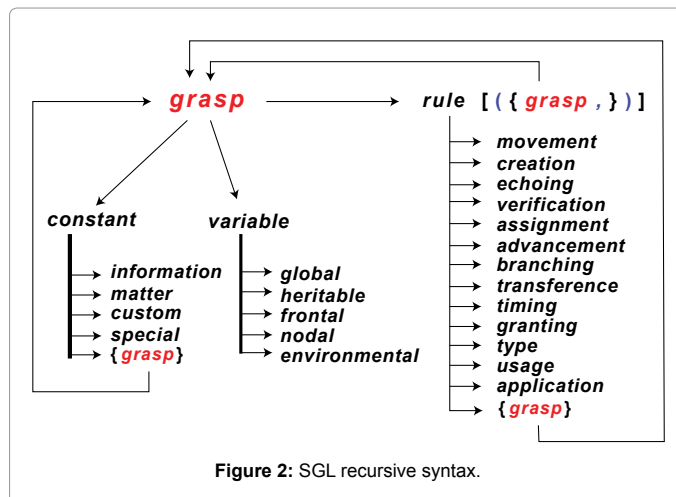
grasp

rule [ ( { grasp , } ) ]

constant

variable

information
matter
custom
special
{ grasp }

global
heritable
frontal
nodal
environmental

movement
creation
echoing
verification
assignment
advancement
branching
transference
timing
granting
type
usage
application
{ grasp }

**Figure 2:** SGL recursive syntax.